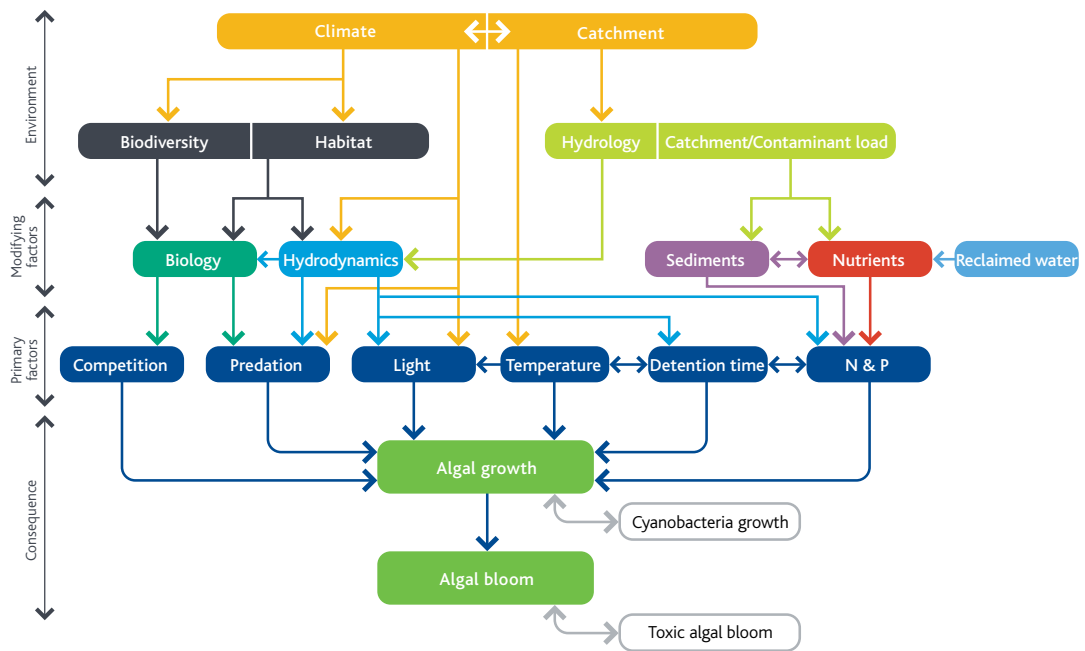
Environment

Climate
Catchment

Biodiversity
Habitat

Hydrology
Catchment/Contaminant load

Modifying factors

Biology
Hydrodynamics

Sediments
Nutrients
Reclaimed water

Primary factors

Competition
Predation
Light
Temperature
Detention time
N & P

Consequence

Algal growth

Cyanobacteria growth

Algal bloom

Toxic algal bloom